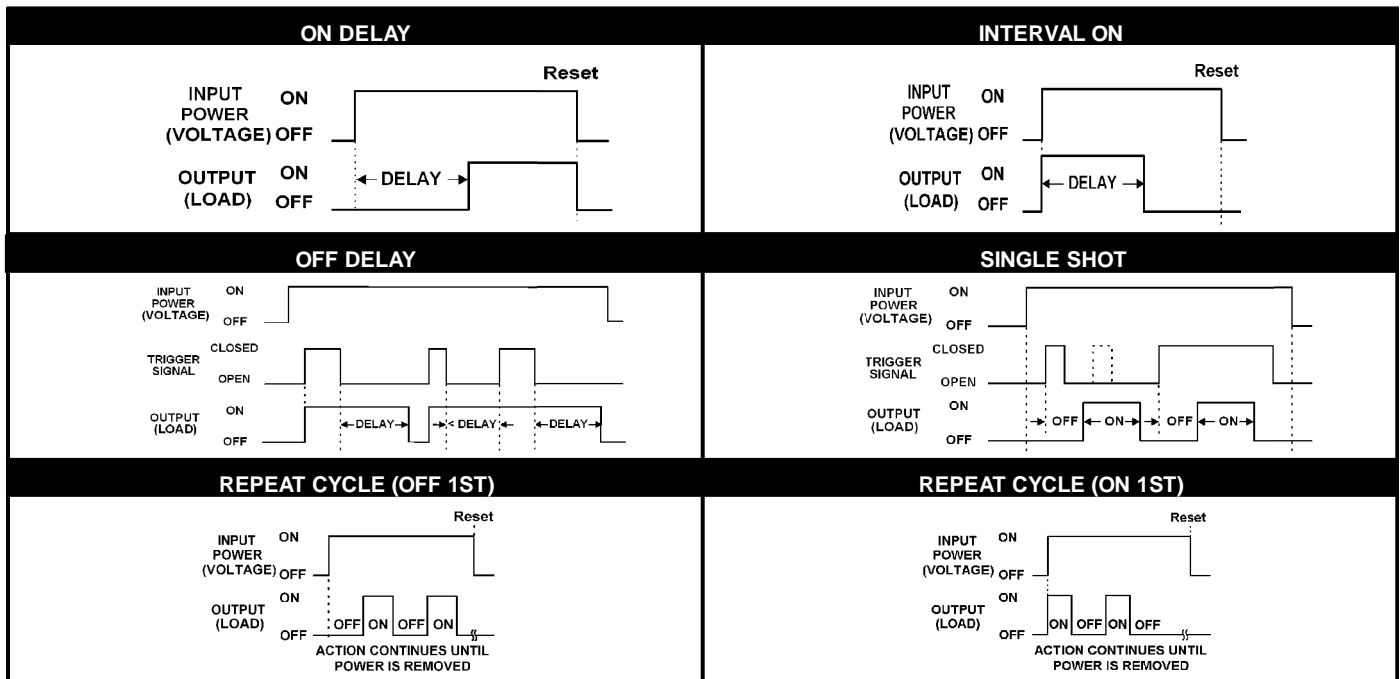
ON DELAY

Reset

INPUT POWER (VOLTAGE) ON OFF

OUTPUT (LOAD) ON OFF

DELAY

INTERVAL ON

Reset

INPUT POWER (VOLTAGE) ON OFF

OUTPUT (LOAD) ON OFF

DELAY

OFF DELAY

INPUT POWER (VOLTAGE) ON OFF

TRIGGER SIGNAL CLOSED OPEN

OUTPUT (LOAD) ON OFF

DELAY DELAY DELAY

SINGLE SHOT

INPUT POWER (VOLTAGE) ON OFF

TRIGGER SIGNAL CLOSED OPEN

OUTPUT (LOAD) ON OFF

OFF ON OFF ON

REPEAT CYCLE (OFF 1ST)

Reset

INPUT POWER (VOLTAGE) ON OFF

OUTPUT (LOAD) ON OFF

OFF ON OFF ON

ACTION CONTINUES UNTIL POWER IS REMOVED

REPEAT CYCLE (ON 1ST)

Reset

INPUT POWER (VOLTAGE) ON OFF

OUTPUT (LOAD) ON OFF

ON OFF ON OFF

ACTION CONTINUES UNTIL POWER IS REMOVED